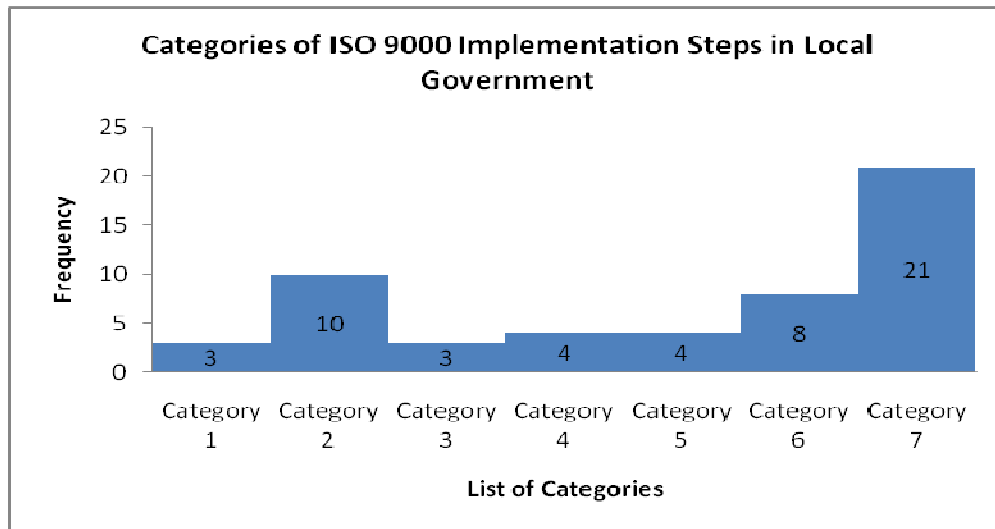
Categories of ISO 9000 Implementation Steps in Local Government

Frequency

25
20
15
10
5
0

3
10
3
4
4
8
21

Category 1
Category 2
Category 3
Category 4
Category 5
Category 6
Category 7

List of Categories